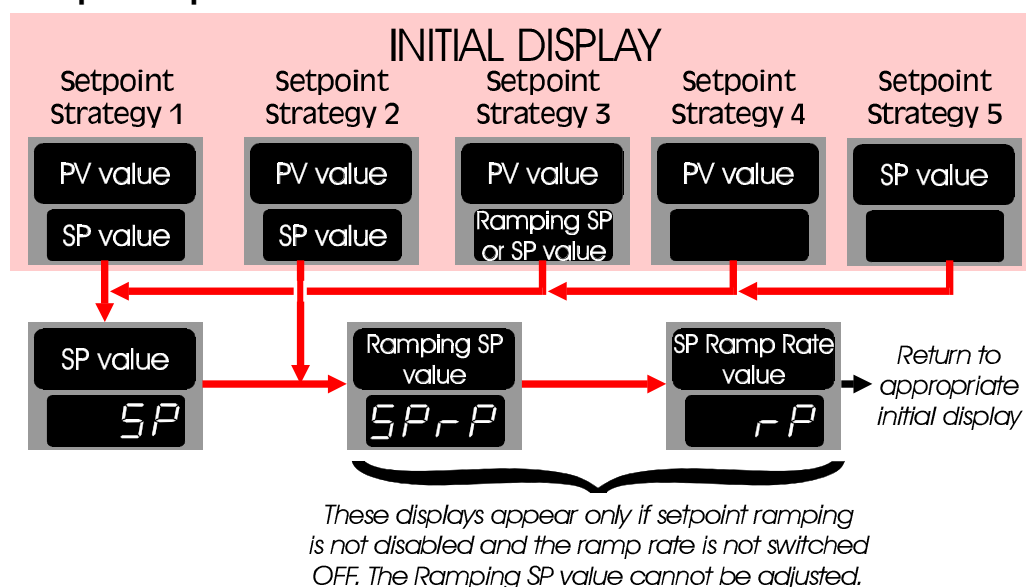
INITIAL DISPLAY

Setpoint Strategy 1

Setpoint Strategy 2

Setpoint Strategy 3

Setpoint Strategy 4

Setpoint Strategy 5

PV value

SP value

PV value

SP value

PV value

Ramping SP or SP value

PV value

SP value

SP value

SP

Ramping SP value

SPrP

SP Ramp Rate value

rP

Return to appropriate initial display

These displays appear only if setpoint ramping is not disabled and the ramp rate is not switched OFF. The Ramping SP value cannot be adjusted.